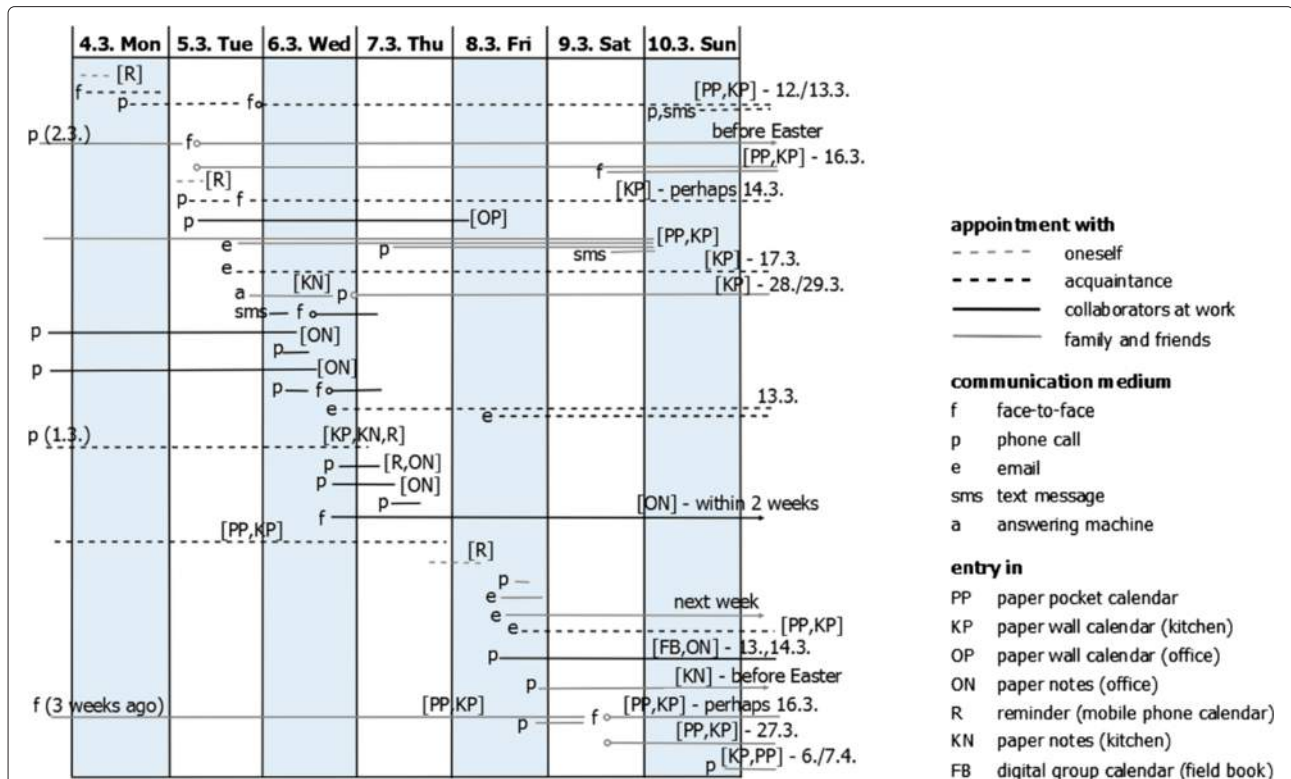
| 4.3. Mon | 5.3. Tue | 6.3. Wed | 7.3. Thu | 8.3. Fri | 9.3. Sat | 10.3. Sun |
|---|---|---|---|---|---|---|

[R]
f
p f [PP,KP] - 12./13.3.
p,sms
p (2.3.) f before Easter
[PP,KP] - 16.3.
f
[R]
p f [KP] - perhaps 14.3.
p [OP]
e [PP,KP]
p sms
e [KP] - 17.3.
a [KN] p [KP] - 28./29.3.
sms f
p [ON]
p
p [ON]
p f
e 13.3.
e
p (1.3.) [KP,KN,R]
p [R,ON]
p [ON]
p
f [ON] - within 2 weeks
[PP,KP]
[R]
p
e
e next week
e [PP,KP]
p [FB,ON] - 13.,14.3.
p [KN] - before Easter
f (3 weeks ago) [PP,KP] f [PP,KP] - perhaps 16.3.
p [PP,KP] - 27.3.
p [KP,PP] - 6./7.4.

appointment with
oneself
acquaintance
collaborators at work
family and friends

communication medium
f face-to-face
p phone call
e email
sms text message
a answering machine

entry in
PP paper pocket calendar
KP paper wall calendar (kitchen)
OP paper wall calendar (office)
ON paper notes (office)
R reminder (mobile phone calendar)
KN paper notes (kitchen)
FB digital group calendar (field book)